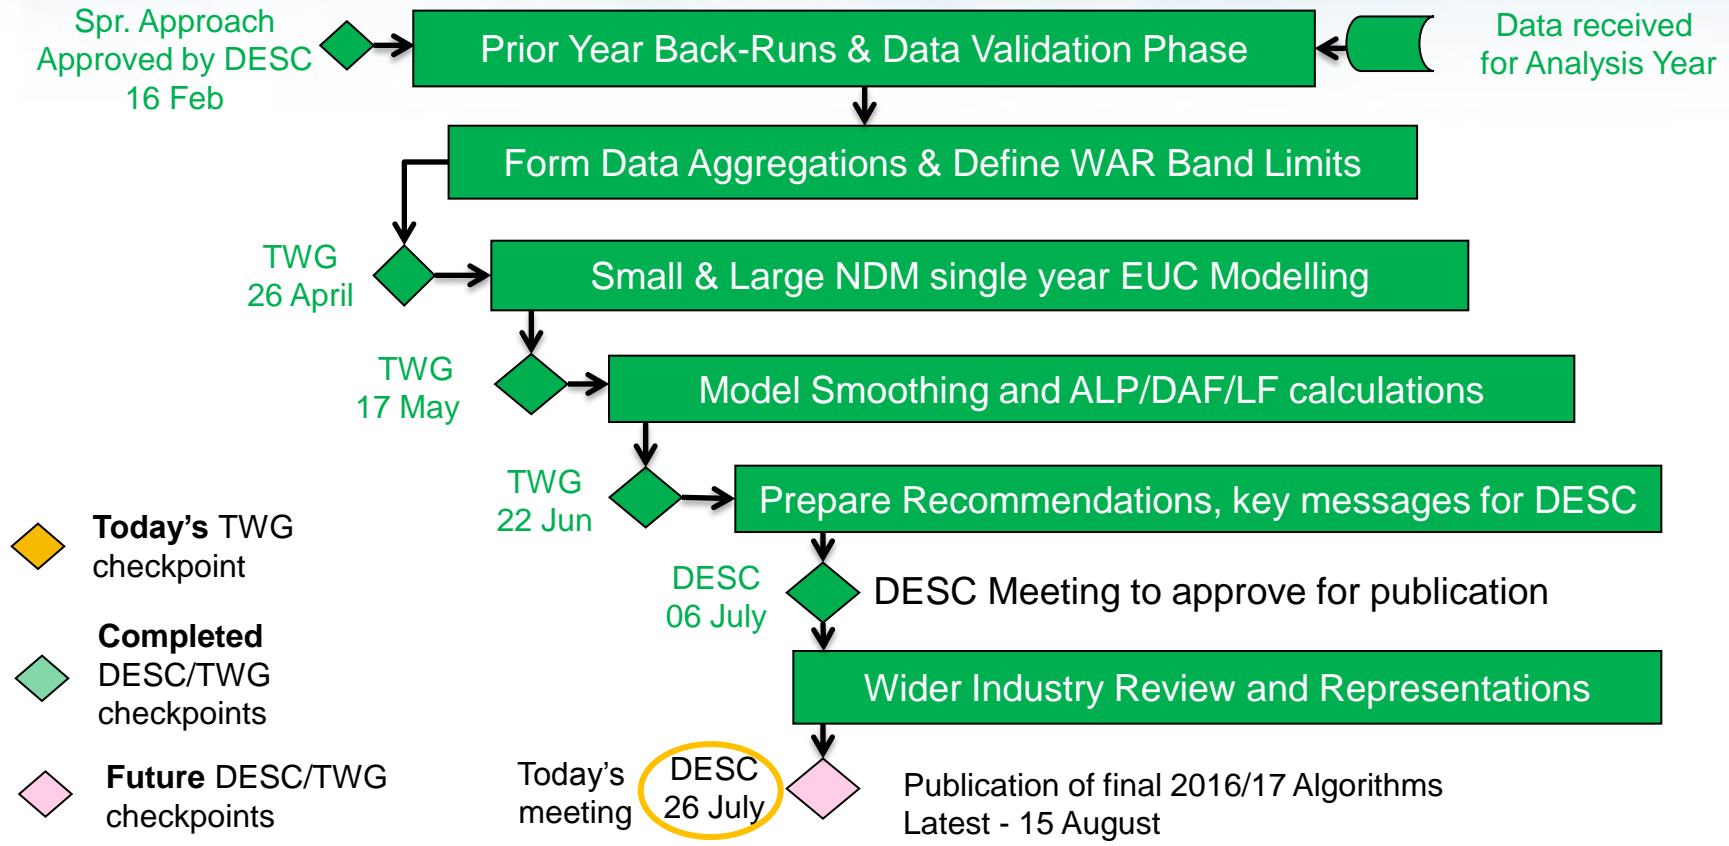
Spr. Approach Approved by DESC 16 Feb

Prior Year Back-Runs & Data Validation Phase

Data received for Analysis Year

Form Data Aggregations & Define WAR Band Limits

TWG 26 April

Small & Large NDM single year EUC Modelling

TWG 17 May

Model Smoothing and ALP/DAF/LF calculations

TWG 22 Jun

Prepare Recommendations, key messages for DESC

DESC 06 July

DESC Meeting to approve for publication

Wider Industry Review and Representations

Today's meeting

DESC 26 July

Publication of final 2016/17 Algorithms
Latest - 15 August

**Today's** TWG checkpoint

**Completed** DESC/TWG checkpoints

**Future** DESC/TWG checkpoints